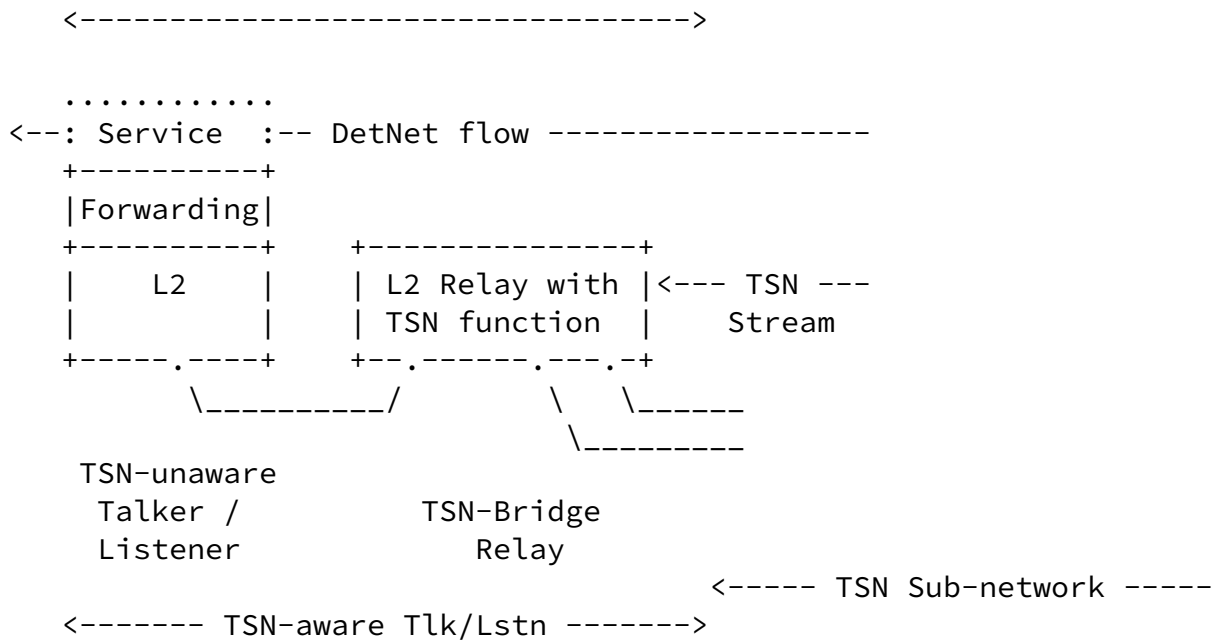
<-------------------------------->

............
<--: Service :-- DetNet flow ------------------
+----------+
|Forwarding|
+----------+     +---------------+
|    L2    |     | L2 Relay with |<--- TSN ---
|          |     | TSN function  |    Stream
+-----.----+     +--.------.---.-+
       \__________/        \    \______
                            \_________

TSN-unaware
Talker /           TSN-Bridge
Listener              Relay
                                  <----- TSN Sub-network -----
<------- TSN-aware Tlk/Lstn ------->